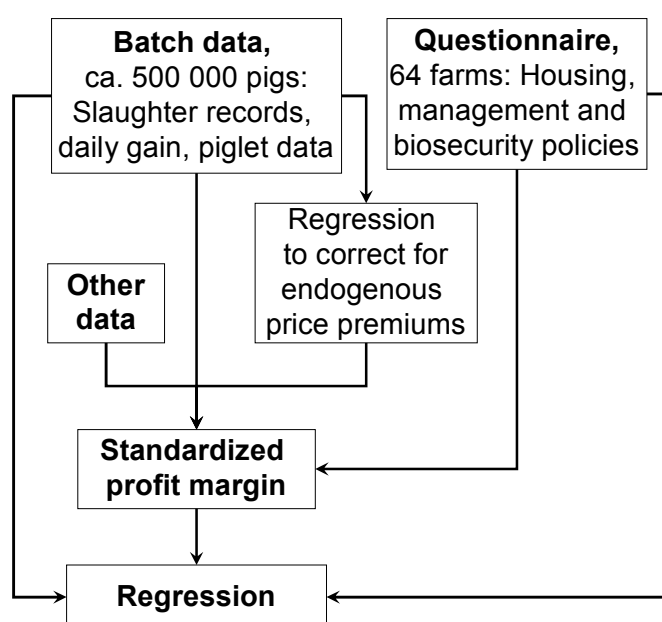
**Batch data,**
ca. 500 000 pigs: Slaughter records, daily gain, piglet data

**Questionnaire,**
64 farms: Housing, management and biosecurity policies

Regression to correct for endogenous price premiums

**Other data**

**Standardized profit margin**

**Regression**